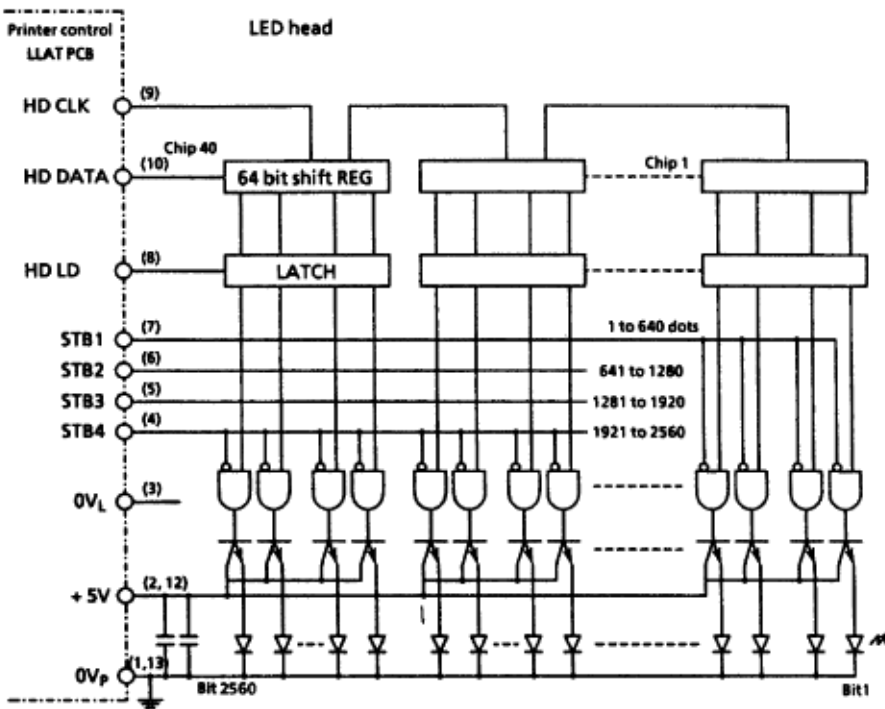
Printer control
LLAT PCB

LED head

HD CLK (9)

Chip 40

HD DATA (10)

64 bit shift REG

Chip 1

HD LD (8)

LATCH

STB1 (7)

1 to 640 dots

STB2 (6)

641 to 1280

STB3 (5)

1281 to 1920

STB4 (4)

1921 to 2560

$0V_L$ (3)

+ 5V (2, 12)

$0V_P$ (1,13)

Bit 2560

Bit1